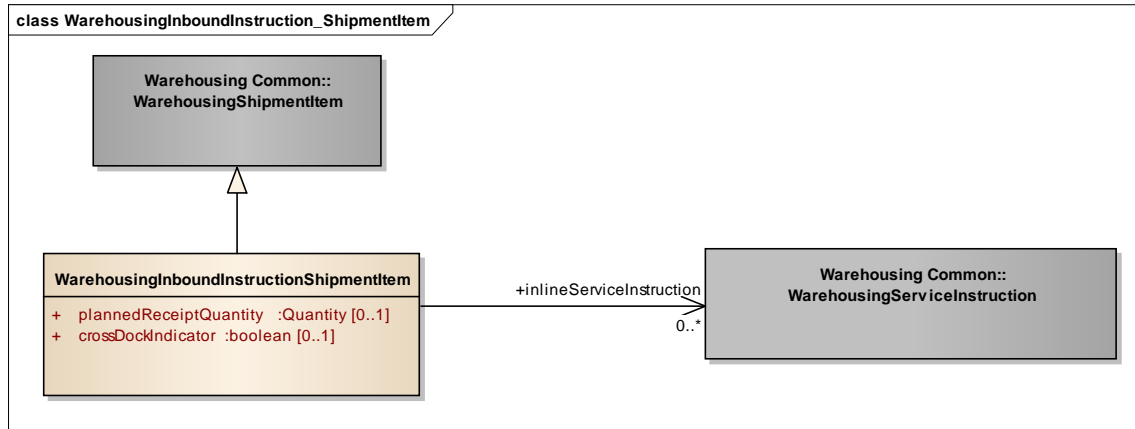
class WarehousingInboundInstruction_ShipmentItem

Warehousing Common::
WarehousingShipmentItem

WarehousingInboundInstructionShipmentItem

+ plannedReceiptQuantity :Quantity [0..1]
+ crossDockIndicator :boolean [0..1]

+inlineServiceInstruction

0..*

Warehousing Common::
WarehousingServiceInstruction